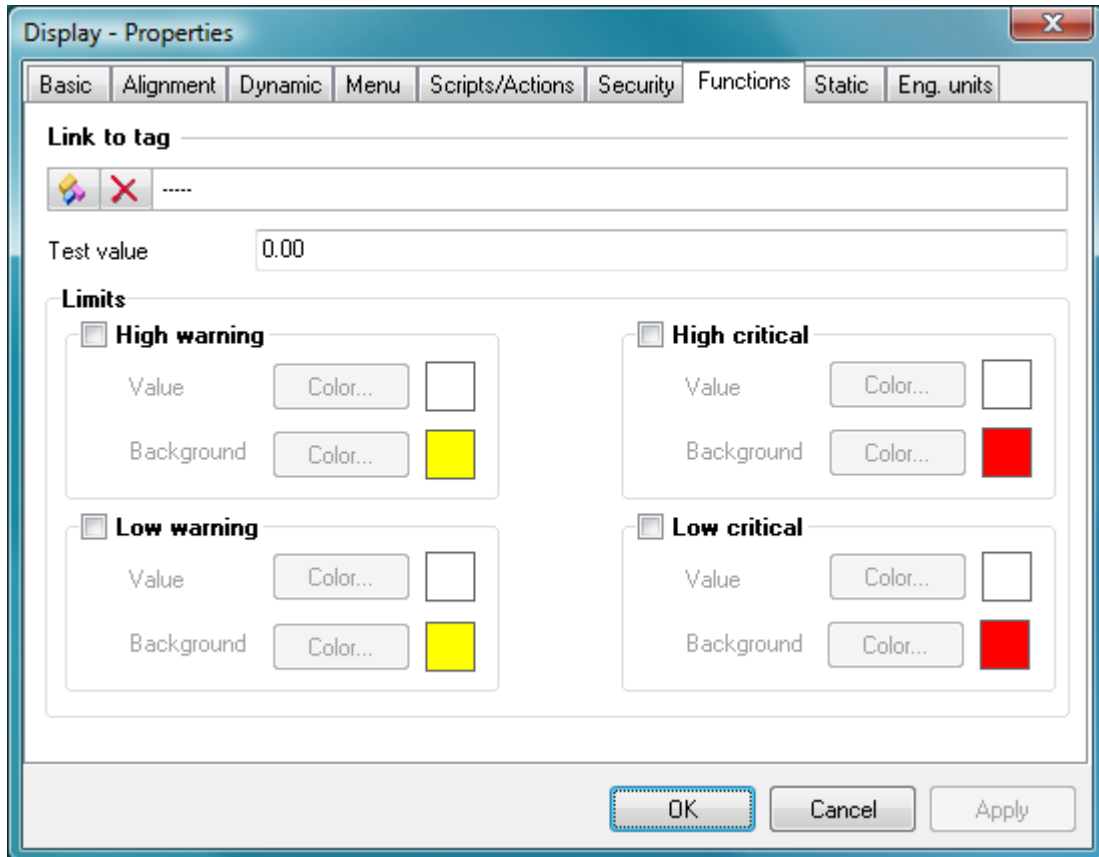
Display - Properties

Basic | Alignment | Dynamic | Menu | Scripts/Actions | Security | Functions | Static | Eng. units

Link to tag

-----

Test value 0.00

Limits

High warning
Value Color...
Background Color...

High critical
Value Color...
Background Color...

Low warning
Value Color...
Background Color...

Low critical
Value Color...
Background Color...

OK Cancel Apply